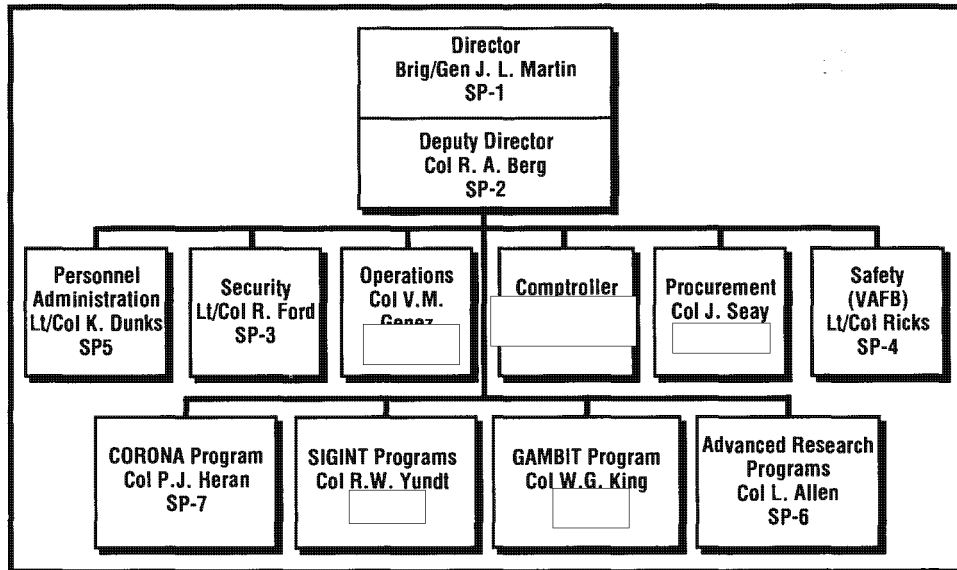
Director
Brig/Gen J. L. Martin
SP-1

Deputy Director
Col R. A. Berg
SP-2

Personnel Administration
Lt/Col K. Dunks
SP5

Security
Lt/Col R. Ford
SP-3

Operations
Col V.M. Genez
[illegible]

Comptroller
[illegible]

Procurement
Col J. Seay
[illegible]

Safety
(VAFB)
Lt/Col Ricks
SP-4

CORONA Program
Col P.J. Heran
SP-7

SIGINT Programs
Col R.W. Yundt
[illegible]

GAMBIT Program
Col W.G. King
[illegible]

Advanced Research Programs
Col L. Allen
SP-6